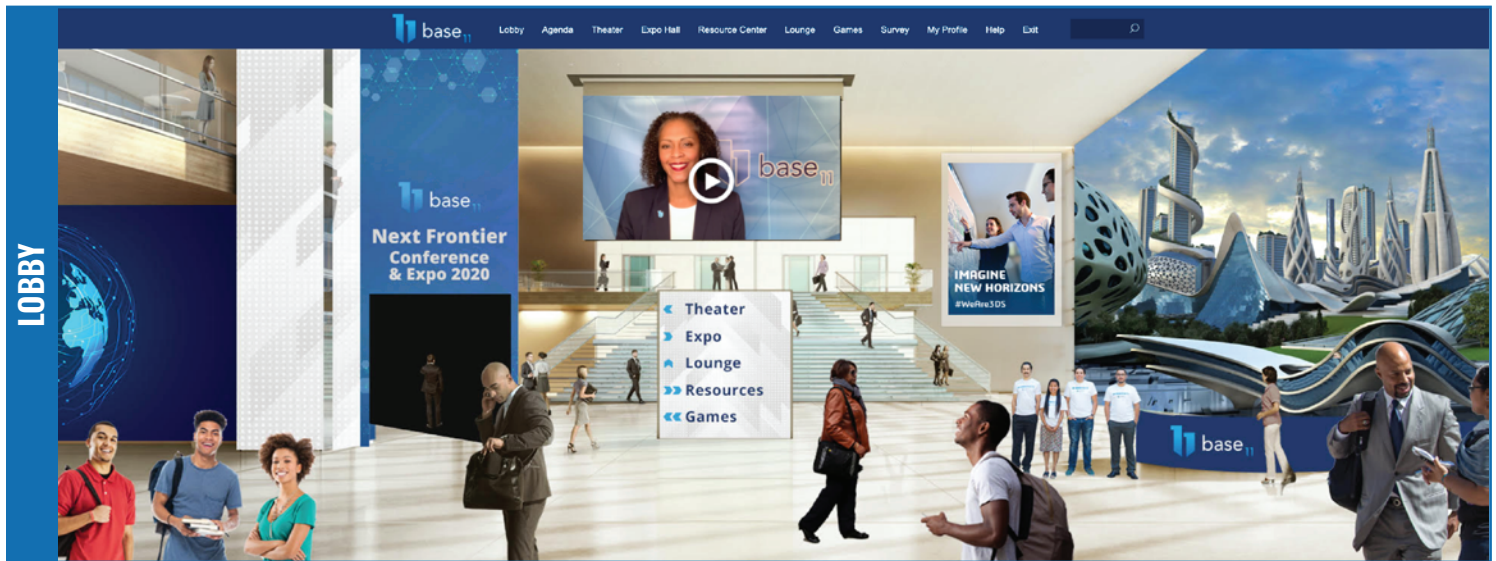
LOBBY

base 11

Lobby Agenda Theater Expo Hall Resource Center Lounge Games Survey My Profile Help Exit

base 11

base 11

Next Frontier Conference & Expo 2020

IMAGINE NEW HORIZONS #WeAre3DS

Theater
Expo
Lounge
Resources
Games

base 11